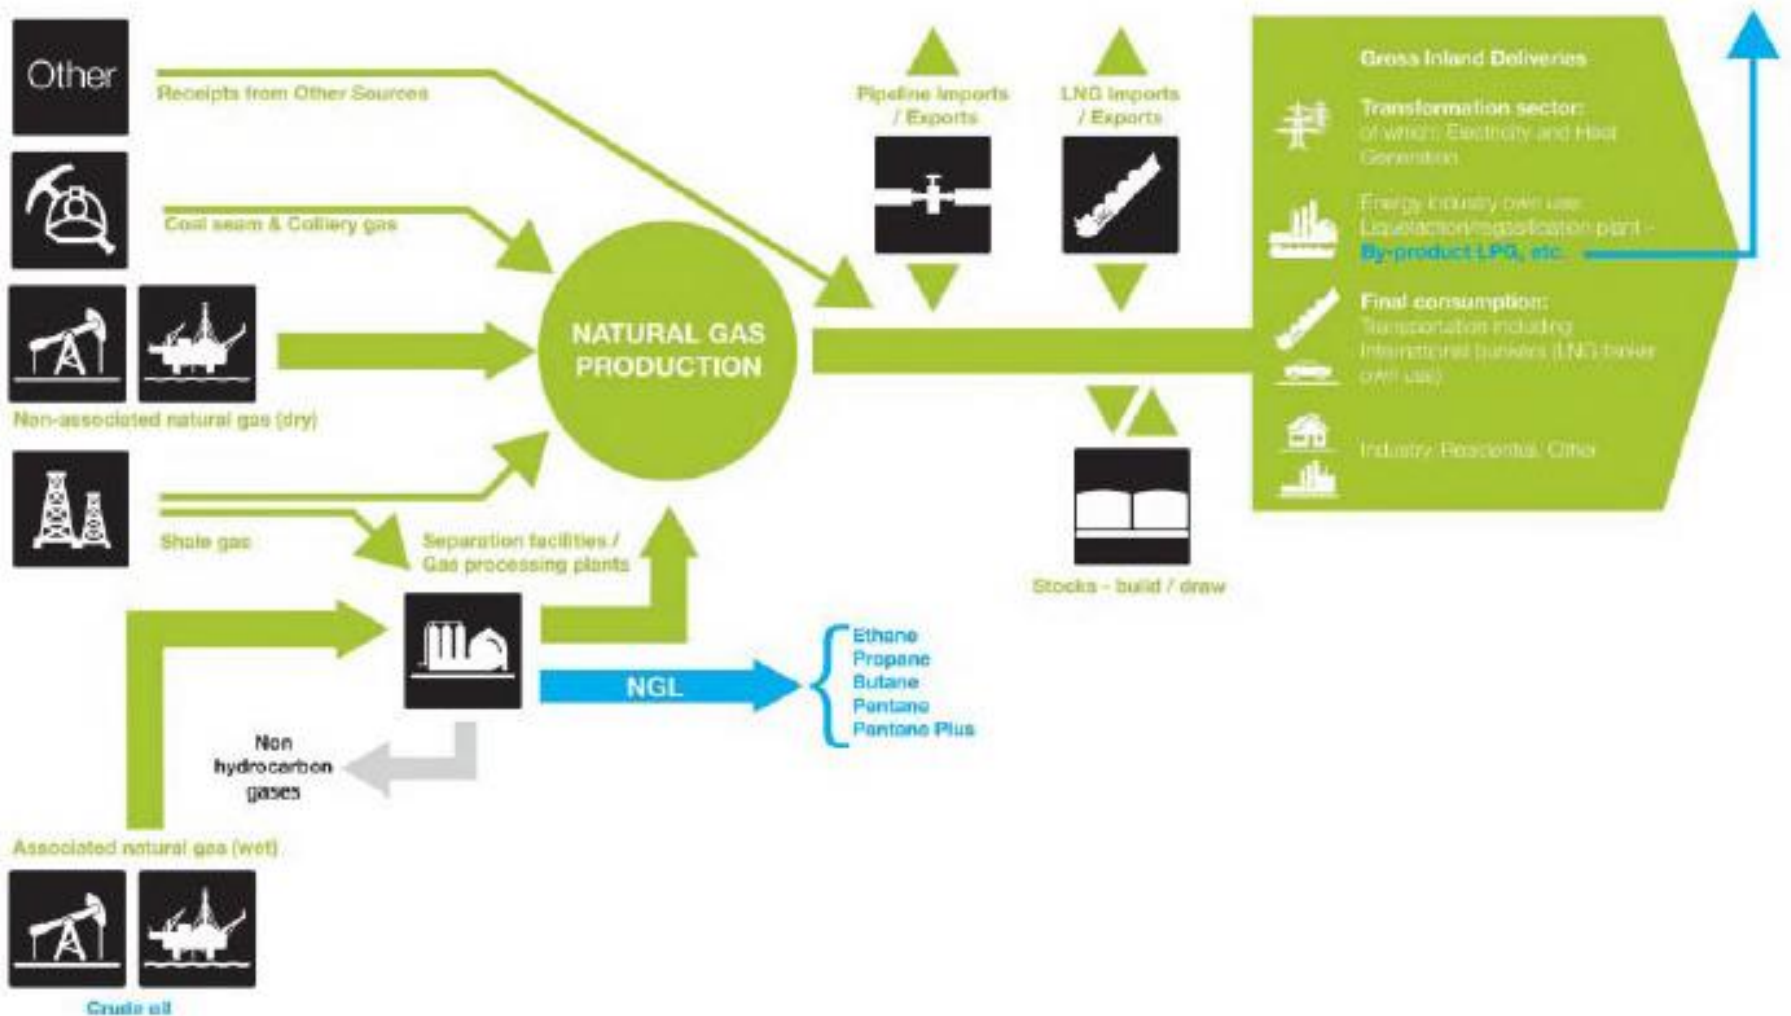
Other

Receipts from Other Sources

Coal seam & Colliery gas

Non-associated natural gas (dry)

Shale gas

Separation facilities / Gas processing plants

NATURAL GAS PRODUCTION

Pipeline imports / Exports

LNG imports / Exports

Gross Inland Deliveries

Transformation sector: of which: Electricity and Heat Generation

Energy industry own use: Liquefaction/regasification plant - By-product LPG, etc.

Final consumption: Transportation including International bunkers (LNG tanker own use)

Industry, Residential, Other

Stocks - build / draw

NGL

Ethane
Propane
Butane
Pentane
Pentane Plus

Non hydrocarbon gases

Associated natural gas (wet)

Crude oil